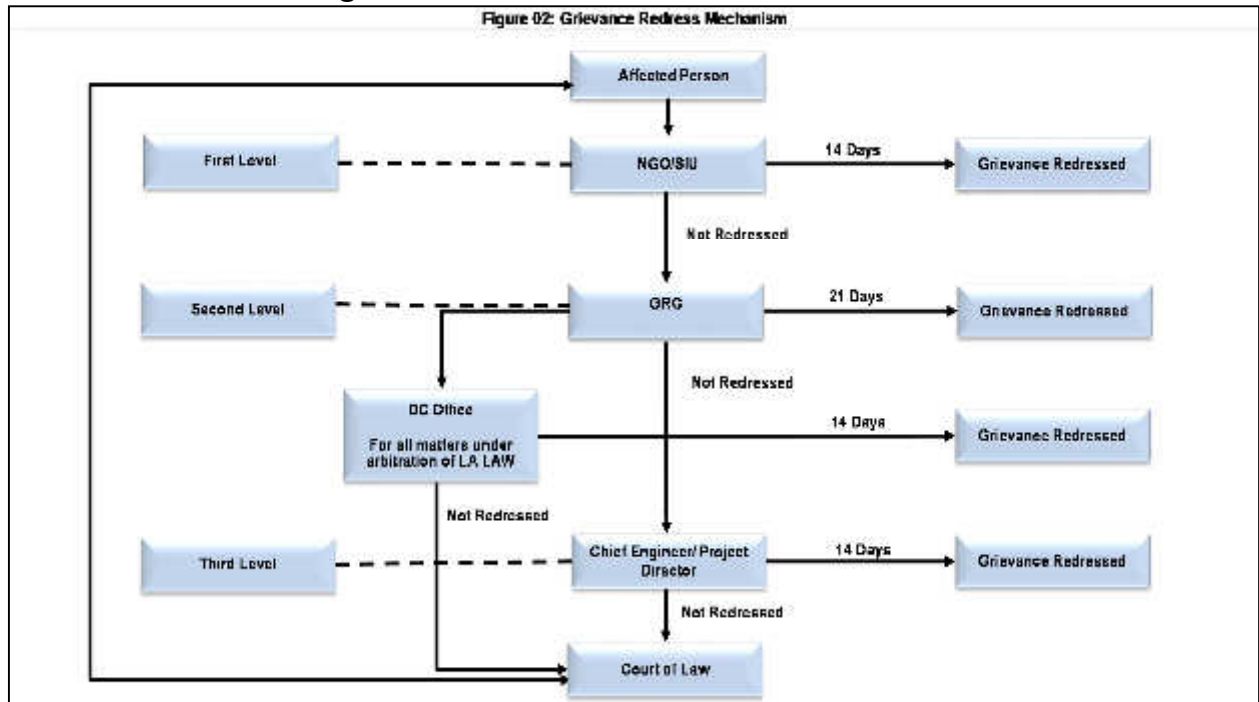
Figure 02: Grievance Redress Mechanism

Affected Person

First Level

NGO/SIU

14 Days

Grievance Redressed

Not Redressed

Second Level

GRC

21 Days

Grievance Redressed

Not Redressed

DC Office

For all matters under arbitration of LA LAW

14 Days

Grievance Redressed

Not Redressed

Third Level

Chief Engineer/ Project Director

14 Days

Grievance Redressed

Not Redressed

Court of Law